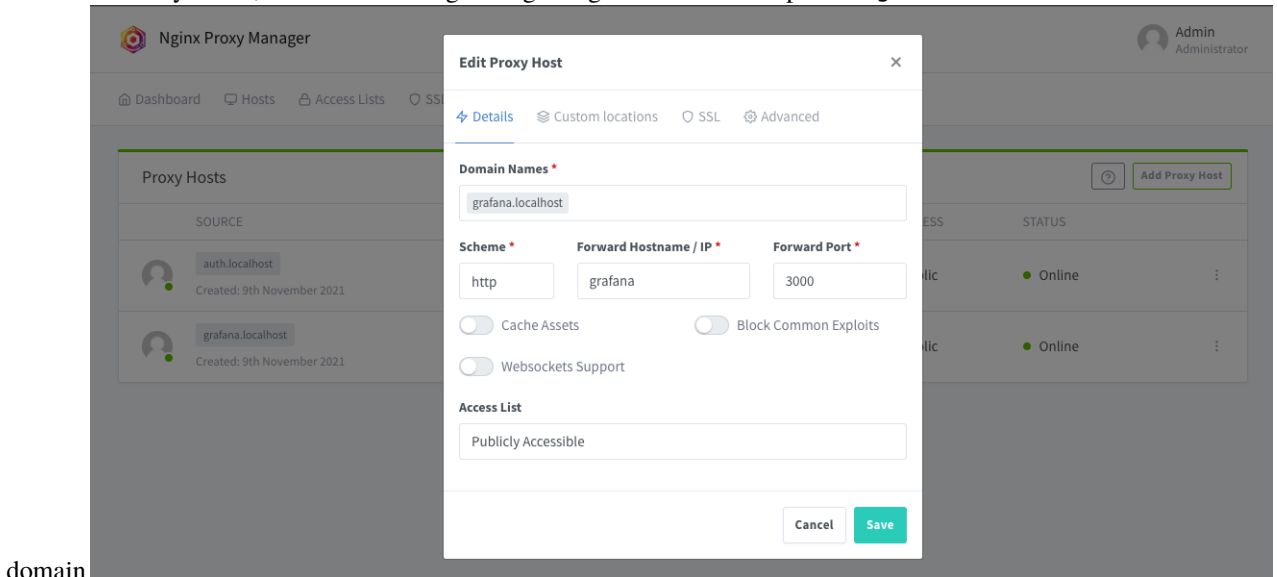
Nginx Proxy Manager

Admin
Administrator

Dashboard Hosts Access Lists SSl

Proxy Hosts

Add Proxy Host

SOURCE

ESS STATUS

auth.localhost
Created: 9th November 2021

lic Online

grafana.localhost
Created: 9th November 2021

lic Online

Edit Proxy Host ×

Details Custom locations SSL Advanced

Domain Names *

grafana.localhost

Scheme * Forward Hostname / IP * Forward Port *

http grafana 3000

Cache Assets Block Common Exploits

Websockets Support

Access List

Publicly Accessible

Cancel Save

domain